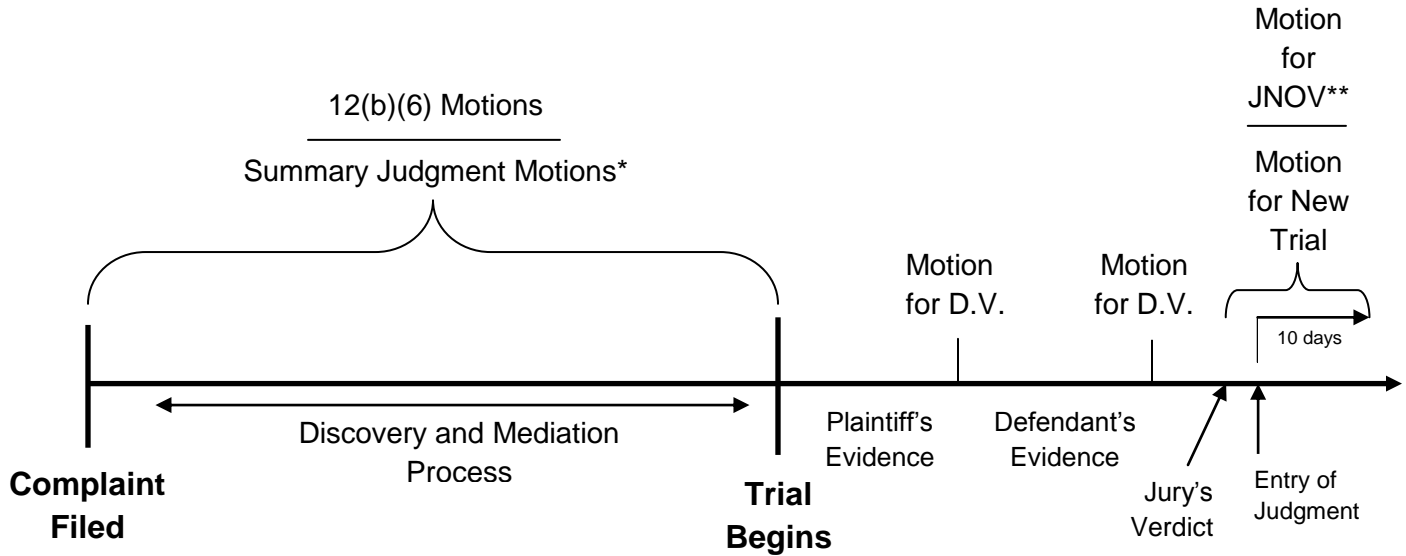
12(b)(6) Motions

Summary Judgment Motions*

Motion for JNOV**

Motion for New Trial

Motion for D.V.

Motion for D.V.

10 days

Discovery and Mediation Process

Plaintiff's Evidence

Defendant's Evidence

Complaint Filed

Trial Begins

Jury's Verdict

Entry of Judgment